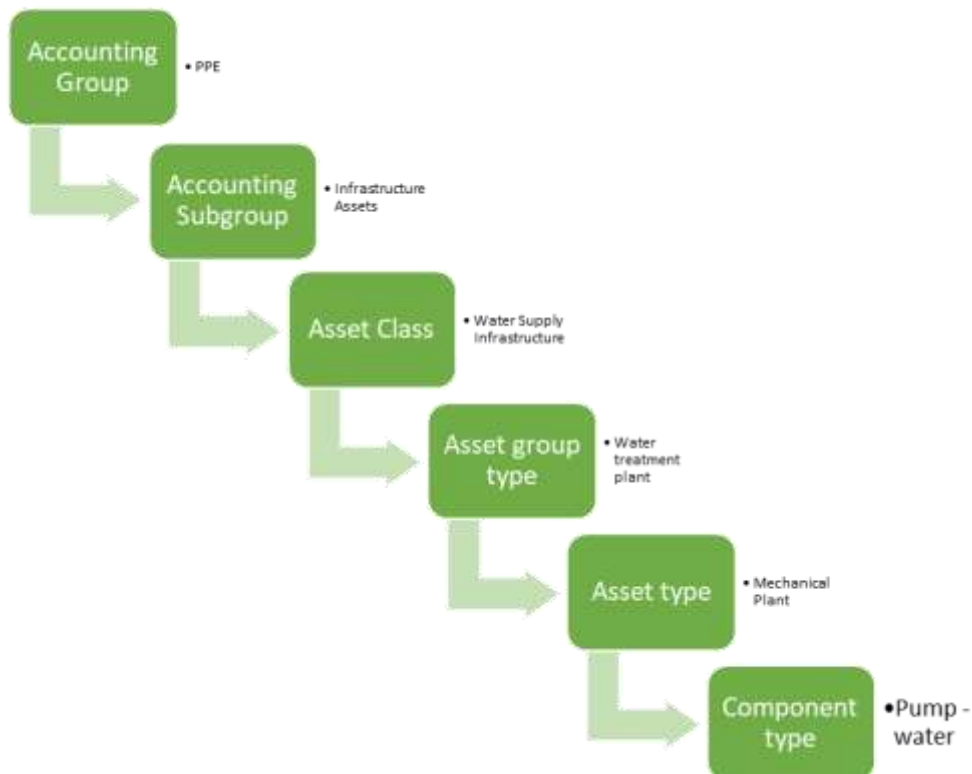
Accounting Group

• PPE

Accounting Subgroup

• Infrastructure Assets

Asset Class

• Water Supply Infrastructure

Asset group type

• Water treatment plant

Asset type

• Mechanical Plant

Component type

•Pump - water